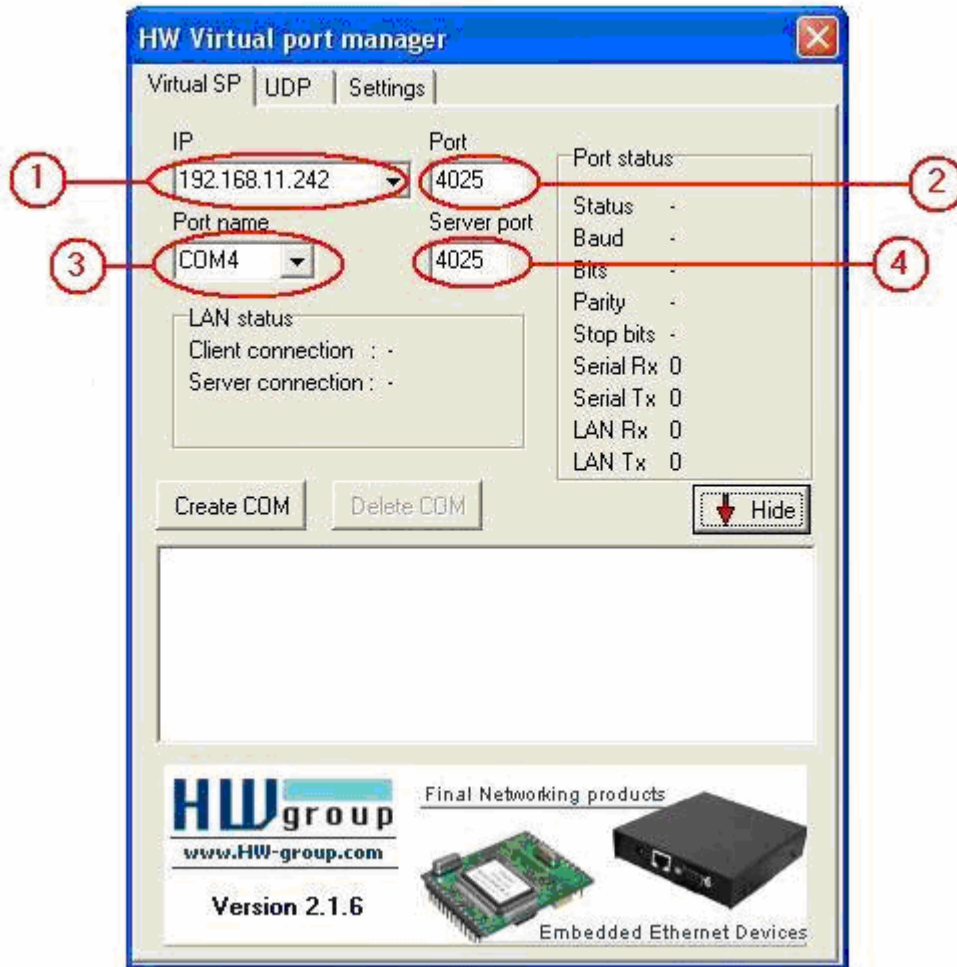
HW Virtual port manager

Virtual SP | UDP | Settings

IP
192.168.11.242
Port
4025
Port name
COM4
Server port
4025

1
2
3
4

Port status
Status -
Baud -
Bits -
Parity -
Stop bits -
Serial Rx 0
Serial Tx 0
LAN Rx 0
LAN Tx 0

LAN status
Client connection : -
Server connection : -

Create COM
Delete COM
Hide

HW group
www.HW-group.com
Version 2.1.6
Final Networking products
Embedded Ethernet Devices